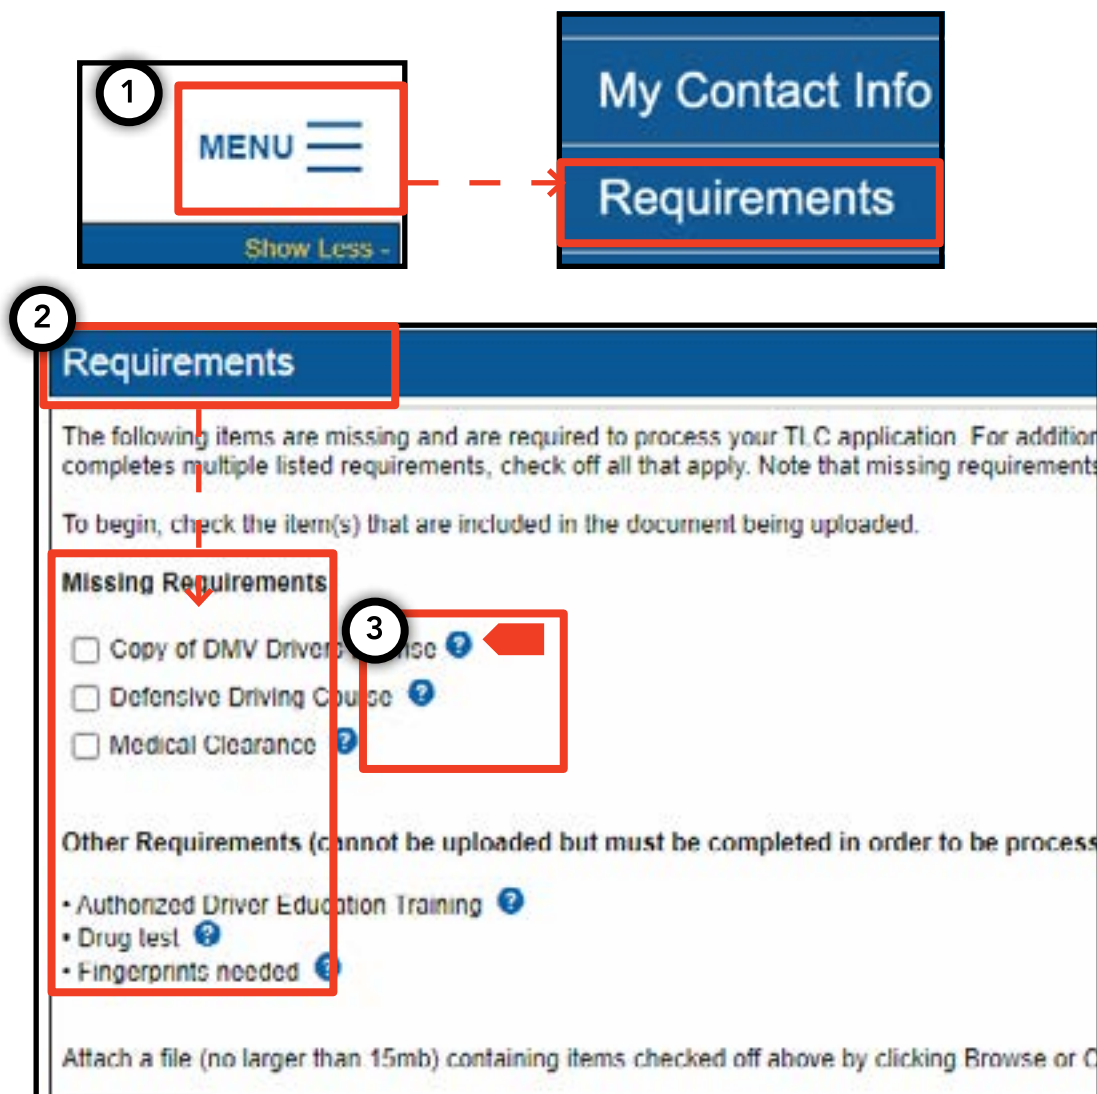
1

MENU

Show Less -

My Contact Info

Requirements

2

Requirements

The following items are missing and are required to process your TLC application. For addition completes multiple listed requirements, check off all that apply. Note that missing requirements

To begin, check the item(s) that are included in the document being uploaded.

Missing Requirements

3

Copy of DMV Drivers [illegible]nse

Defensive Driving Course

Medical Clearance

Other Requirements (cannot be uploaded but must be completed in order to be process

• Authorized Driver Education Training
• Drug test
• Fingerprints needed

Attach a file (no larger than 15mb) containing items checked off above by clicking Browse or C